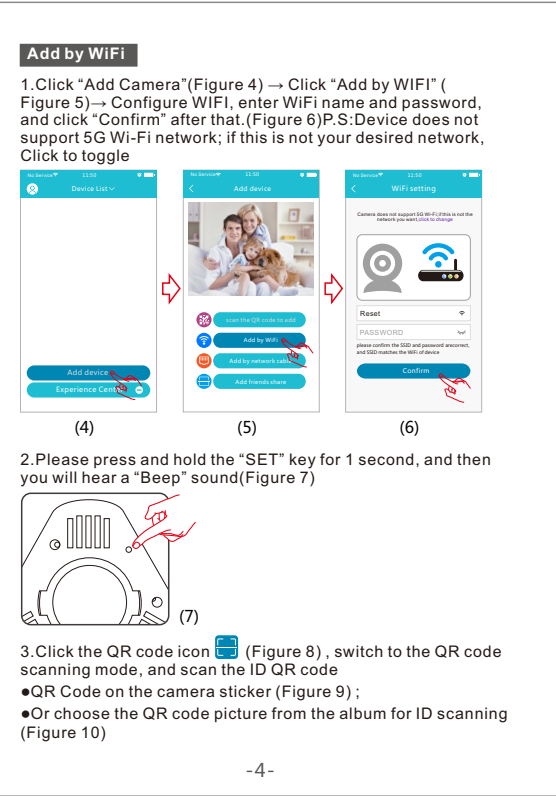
Add by WiFi

1.Click “Add Camera”(Figure 4) → Click “Add by WIFI” ( Figure 5)→ Configure WIFI, enter WiFi name and password, and click “Confirm” after that.(Figure 6)P.S:Device does not support 5G Wi-Fi network; if this is not your desired network, Click to toggle

No Service 11:50
Device List
Add device
Experience Center

No Service 11:50
Add device
scan the QR code to add
Add by WiFi
Add by network cable
Add friends share

No Service 11:50
WiFi setting
Camera does not support 5G Wi-Fi,If this is not the network you want, click to change
Reset
PASSWORD
please confirm the SSID and password arecorrect, and SSID matches the WiFi of device
Confirm

(4) (5) (6)

2.Please press and hold the “SET” key for 1 second, and then you will hear a “Beep” sound(Figure 7)

(7)

3.Click the QR code icon (Figure 8) , switch to the QR code scanning mode, and scan the ID QR code
●QR Code on the camera sticker (Figure 9) ;
●Or choose the QR code picture from the album for ID scanning (Figure 10)

-4-